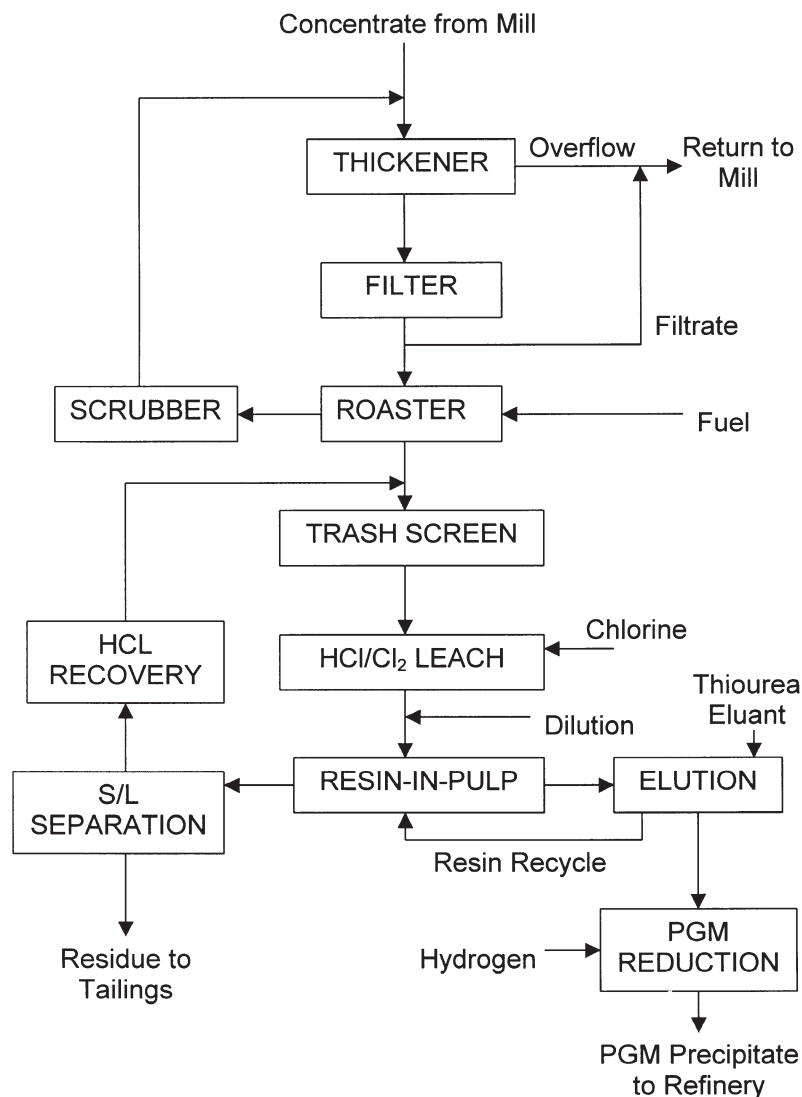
Concentrate from Mill

THICKENER

Overflow

Return to Mill

FILTER

Filtrate

SCRUBBER

ROASTER

Fuel

TRASH SCREEN

HCL RECOVERY

Chlorine

HCl/$Cl_2$ LEACH

Thiourea Eluant

Dilution

S/L SEPARATION

RESIN-IN-PULP

ELUTION

Resin Recycle

Hydrogen

PGM REDUCTION

Residue to Tailings

PGM Precipitate to Refinery